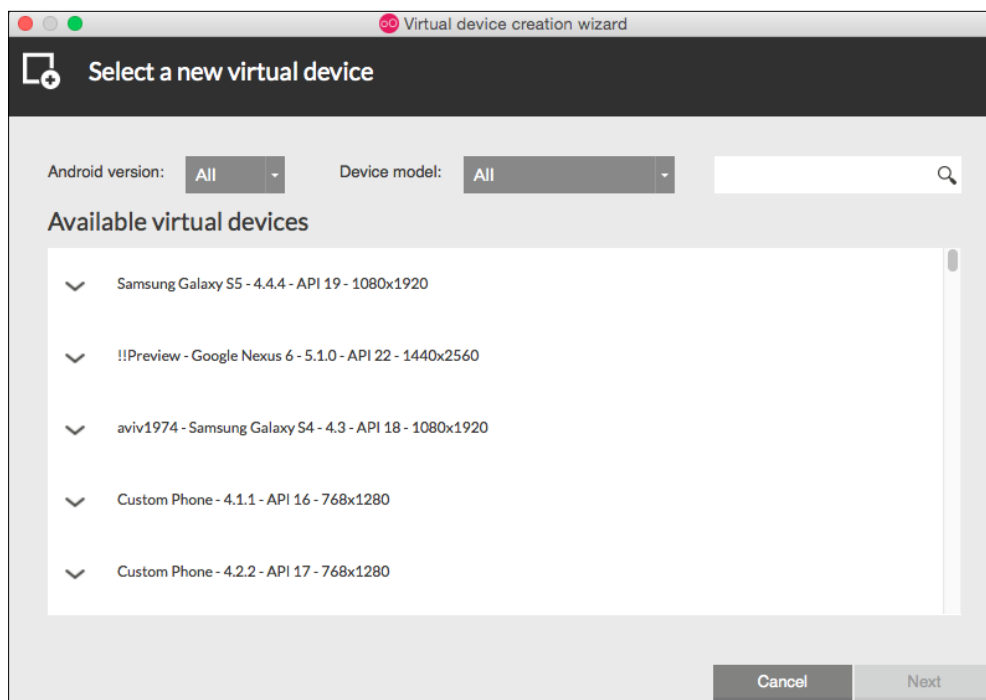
Virtual device creation wizard

Select a new virtual device

Android version: All

Device model: All

Available virtual devices

Samsung Galaxy S5 - 4.4.4 - API 19 - 1080x1920

!!Preview - Google Nexus 6 - 5.1.0 - API 22 - 1440x2560

aviv1974 - Samsung Galaxy S4 - 4.3 - API 18 - 1080x1920

Custom Phone - 4.1.1 - API 16 - 768x1280

Custom Phone - 4.2.2 - API 17 - 768x1280

Cancel

Next